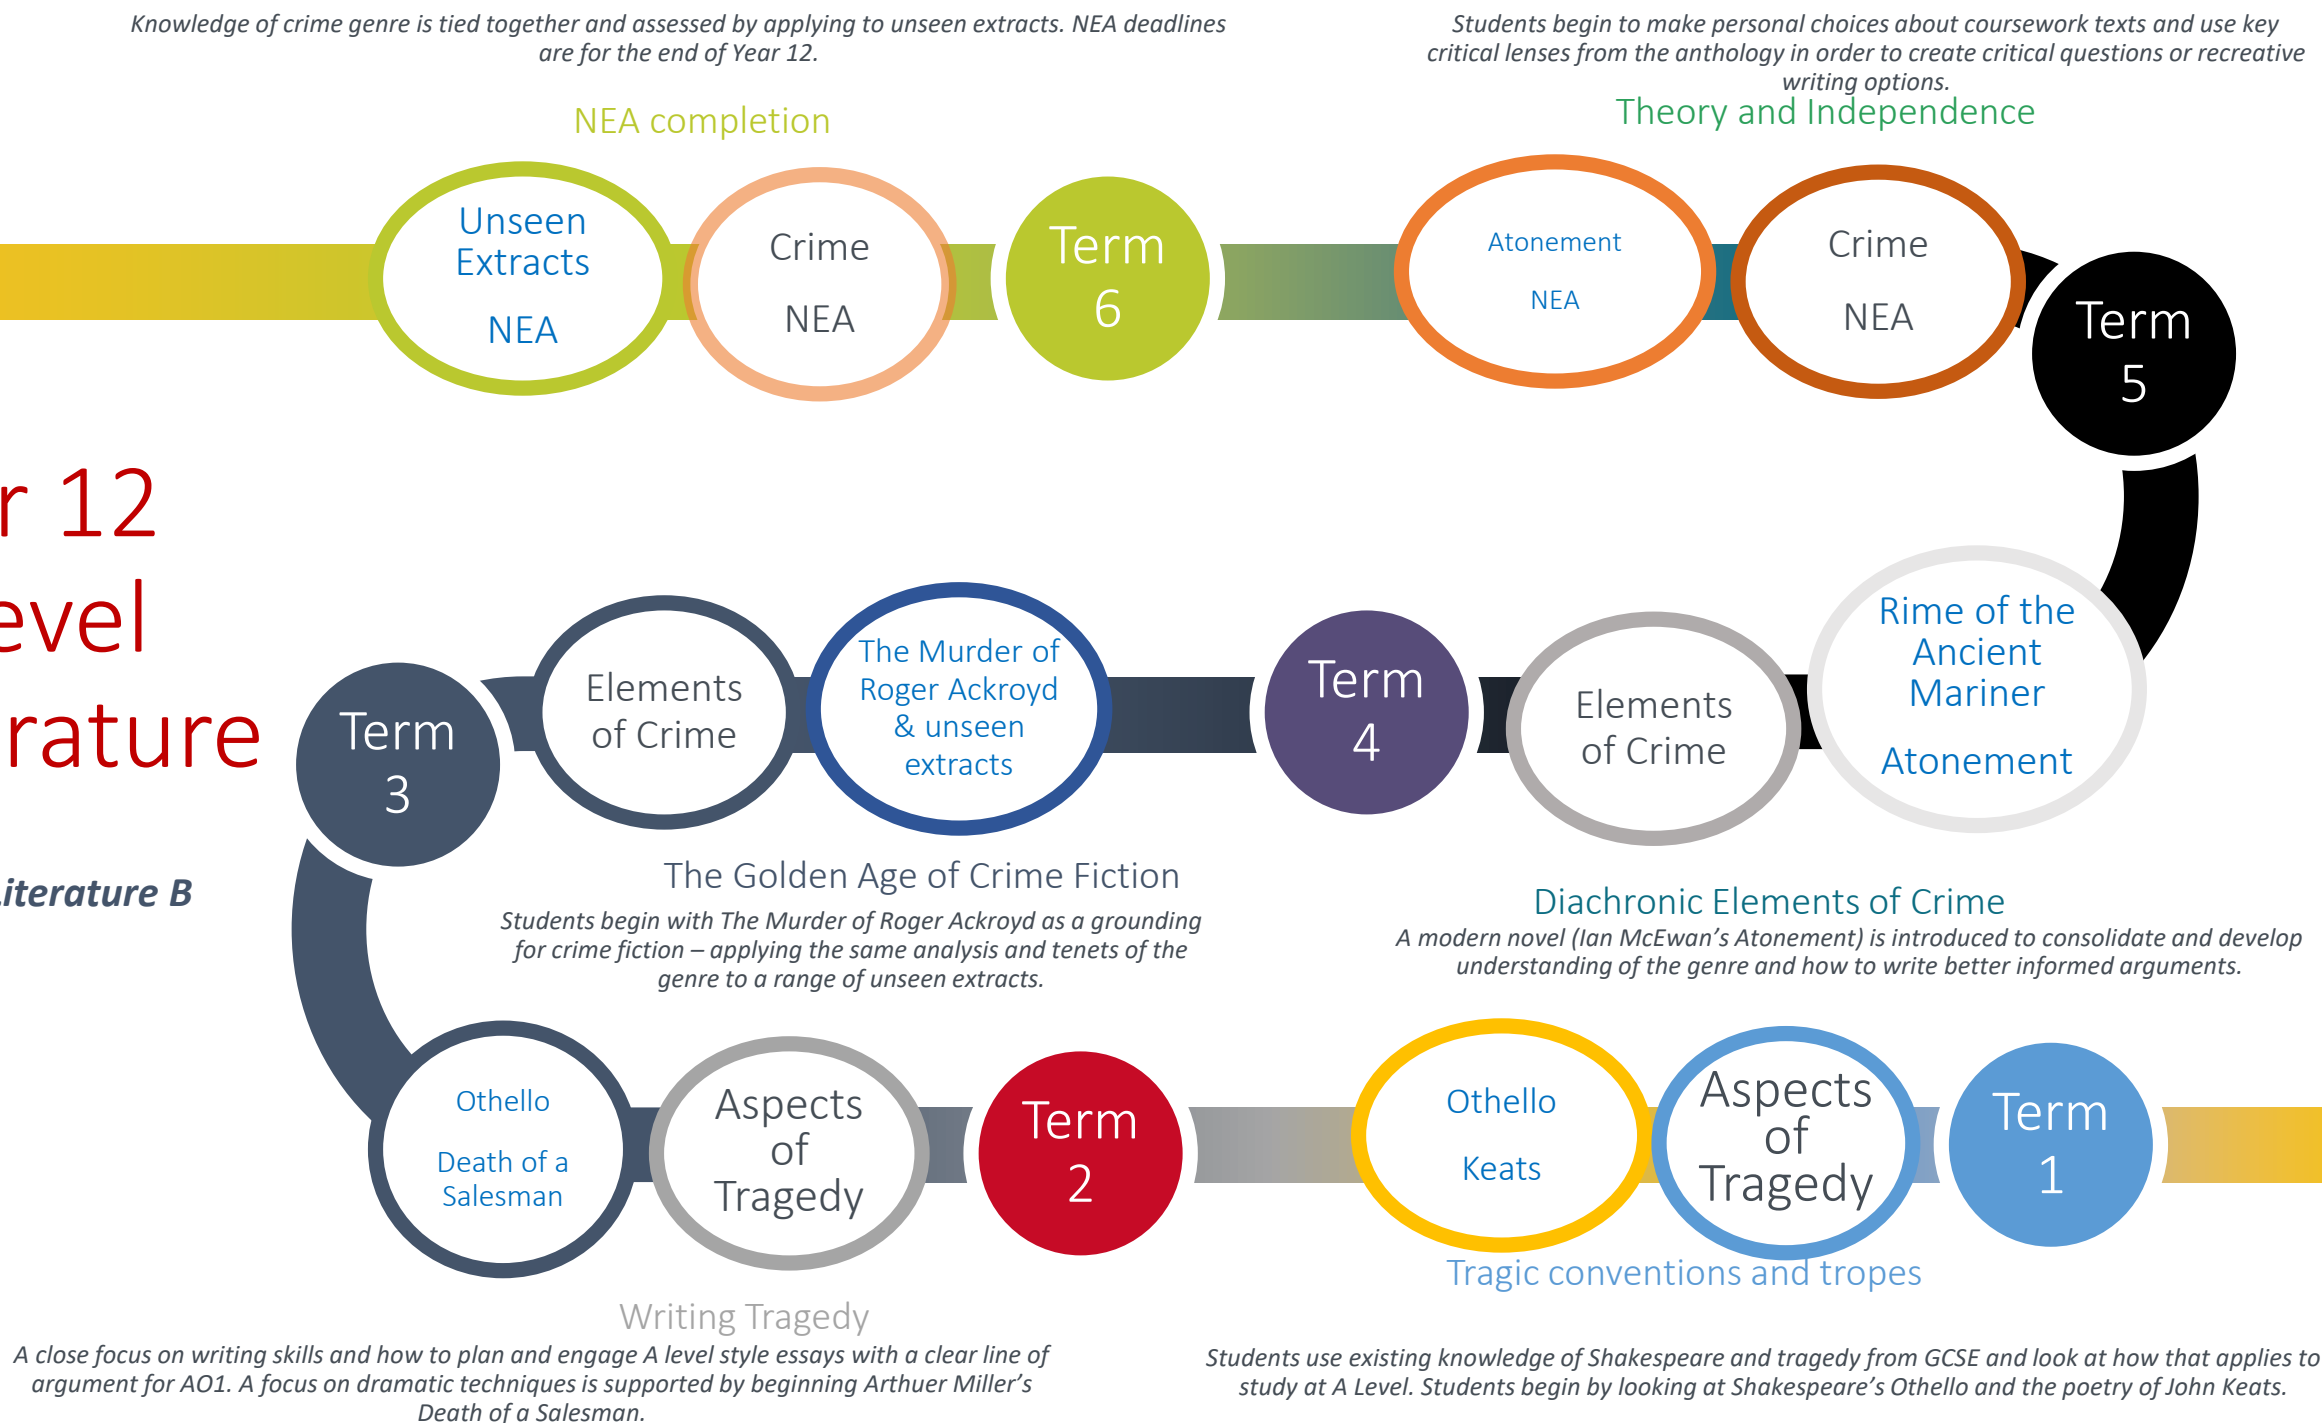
Knowledge of crime genre is tied together and assessed by applying to unseen extracts. NEA deadlines are for the end of Year 12.

NEA completion

Unseen Extracts

NEA

Crime

NEA

Term 6

Students begin to make personal choices about coursework texts and use key critical lenses from the anthology in order to create critical questions or recreative writing options.

Theory and Independence

Atonement

NEA

Crime

NEA

Term 5

r 12
evel
rature

iterature B

Term 3

Elements of Crime

The Murder of Roger Ackroyd & unseen extracts

Term 4

Elements of Crime

Rime of the Ancient Mariner

Atonement

The Golden Age of Crime Fiction

Students begin with The Murder of Roger Ackroyd as a grounding for crime fiction – applying the same analysis and tenets of the genre to a range of unseen extracts.

Diachronic Elements of Crime

A modern novel (Ian McEwan's Atonement) is introduced to consolidate and develop understanding of the genre and how to write better informed arguments.

Othello

Death of a Salesman

Aspects of Tragedy

Term 2

Othello

Keats

Aspects of Tragedy

Term 1

Tragic conventions and tropes

Writing Tragedy

A close focus on writing skills and how to plan and engage A level style essays with a clear line of argument for AO1. A focus on dramatic techniques is supported by beginning Arthuer Miller's Death of a Salesman.

Students use existing knowledge of Shakespeare and tragedy from GCSE and look at how that applies to study at A Level. Students begin by looking at Shakespeare's Othello and the poetry of John Keats.